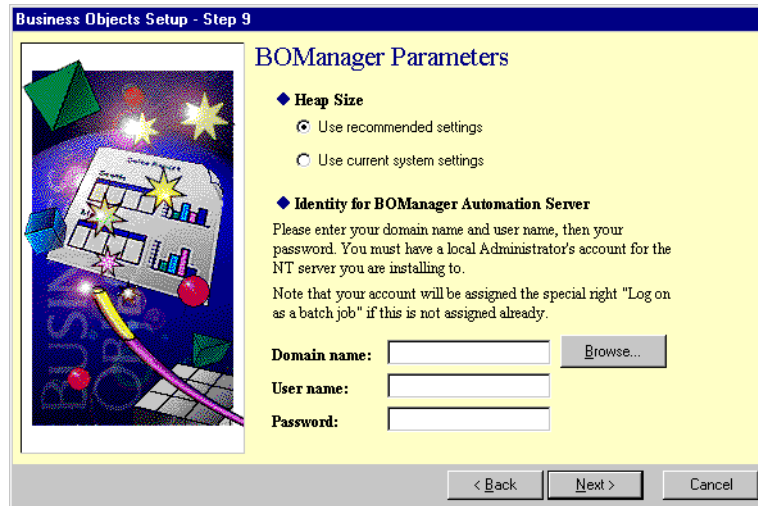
Business Objects Setup - Step 9

BOManager Parameters

◆ Heap Size

Use recommended settings

Use current system settings

◆ Identity for BOManager Automation Server

Please enter your domain name and user name, then your password. You must have a local Administrator's account for the NT server you are installing to.

Note that your account will be assigned the special right "Log on as a batch job" if this is not assigned already.

Domain name:

Browse...

User name:

Password:

< Back

Next >

Cancel